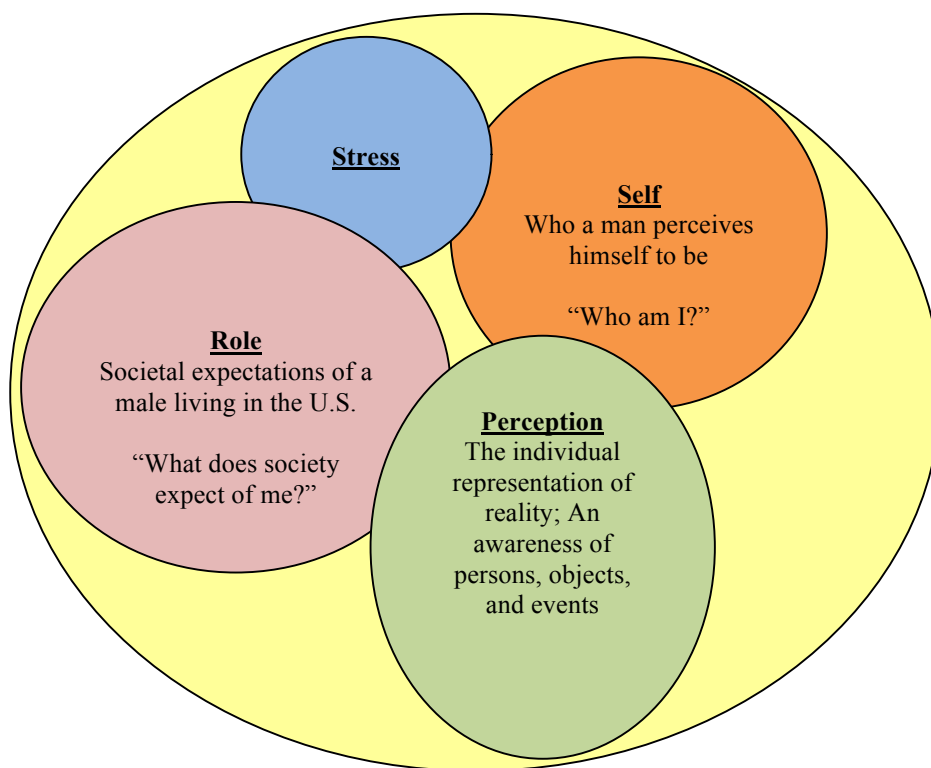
Stress

Self
Who a man perceives himself to be

"Who am I?"

Role
Societal expectations of a male living in the U.S.

"What does society expect of me?"

Perception
The individual representation of reality; An awareness of persons, objects, and events